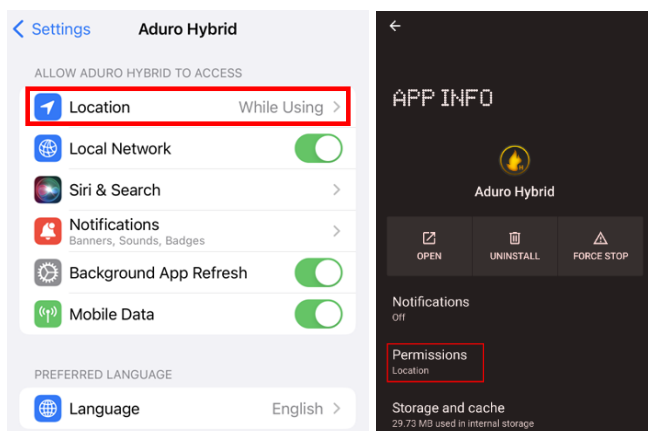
Settings Aduro Hybrid

ALLOW ADURO HYBRID TO ACCESS

Location While Using

Local Network

Siri & Search

Notifications
Banners, Sounds, Badges

Background App Refresh

Mobile Data

PREFERRED LANGUAGE

Language English

APP INFO

Aduro Hybrid

OPEN UNINSTALL FORCE STOP

Notifications
Off

Permissions
Location

Storage and cache
29.73 MB used in internal storage